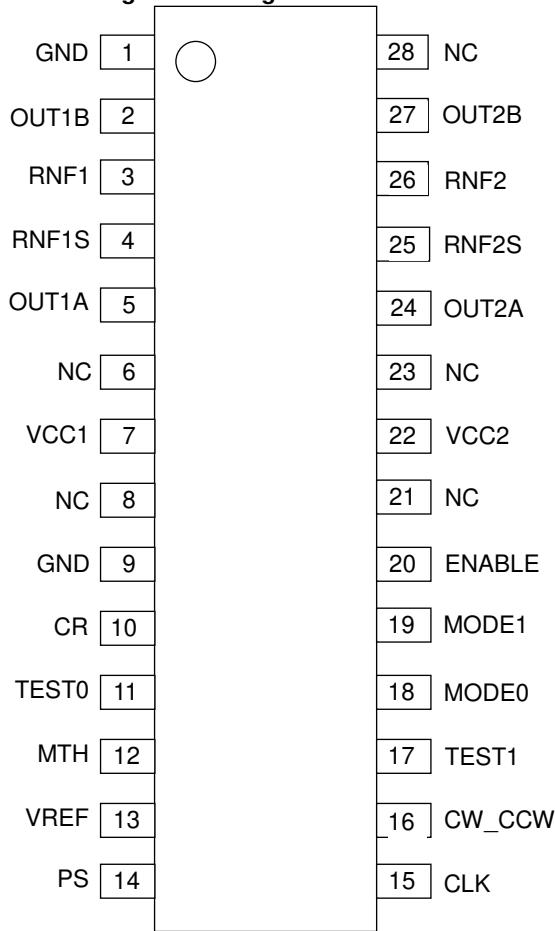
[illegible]

GND 1
OUT1B 2
RNF1 3
RNF1S 4
OUT1A 5
NC 6
VCC1 7
NC 8
GND 9
CR 10
TEST0 11
MTH 12
VREF 13
PS 14

28 NC
27 OUT2B
26 RNF2
25 RNF2S
24 OUT2A
23 NC
22 VCC2
21 NC
20 ENABLE
19 MODE1
18 MODE0
17 TEST1
16 CW_CCW
15 CLK